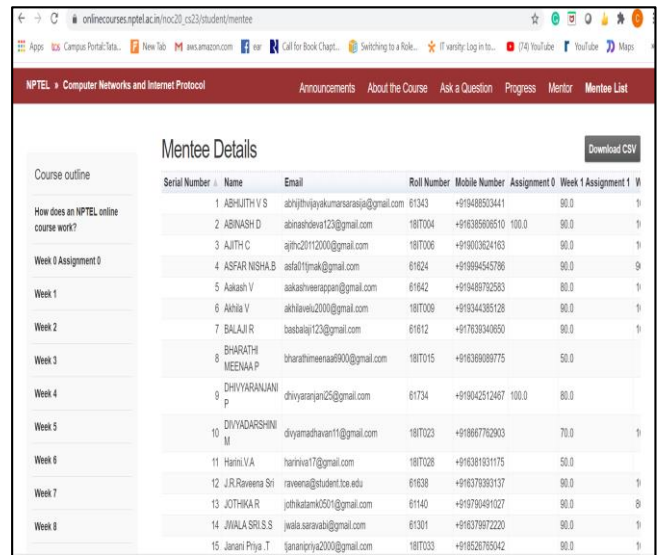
onlinecourses.nptel.ac.in/noc20_cs23/student/mentee

Apps Campus Portal:Tata... New Tab aws.amazon.com ear Call for Book Chapt... Switching to a Role... IT varsity: Log in to... (74) YouTube YouTube Maps

NPTEL » Computer Networks and Internet Protocol

Announcements About the Course Ask a Question Progress Mentor Mentee List

Course outline

How does an NPTEL online course work?

Week 0 Assignment 0

Week 1

Week 2

Week 3

Week 4

Week 5

Week 6

Week 7

Week 8

Mentee Details

Download CSV

| Serial Number | Name | Email | Roll Number | Mobile Number | Assignment 0 | Week 1 Assignment 1 | W |
|---|---|---|---|---|---|---|---|
| 1 | ABHIJITH V S | abhijithvijayakumarsarasija@gmail.com | 61343 | +919488503441 | | 90.0 | 1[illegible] |
| 2 | ABINASH D | abinashdeva123@gmail.com | 18IT004 | +916385606510 | 100.0 | 90.0 | 1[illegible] |
| 3 | AJITH C | ajithc20112000@gmail.com | 18IT006 | +919003624163 | | 90.0 | 1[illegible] |
| 4 | ASFAR NISHA.B | asfa01tjmak@gmail.com | 61624 | +919994545786 | | 90.0 | 9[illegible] |
| 5 | Aakash V | aakashveerappan@gmail.com | 61642 | +919489792583 | | 80.0 | 1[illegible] |
| 6 | Akhila V | akhilavelu2000@gmail.com | 18IT009 | +919344385128 | | 90.0 | 1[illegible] |
| 7 | BALAJI R | basbalaji123@gmail.com | 61612 | +917639340650 | | 90.0 | 1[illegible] |
| 8 | BHARATHI MEENAA P | bharathimeenaa6900@gmail.com | 18IT015 | +916369089775 | | 50.0 | |
| 9 | DHIVYARANJANI P | dhivyaranjani25@gmail.com | 61734 | +919042512467 | 100.0 | 80.0 | |
| 10 | DIVYADARSHINI M | divyamadhavan11@gmail.com | 18IT023 | +918667762903 | | 70.0 | 1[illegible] |
| 11 | Harini.V.A | harinivа17@gmail.com | 18IT028 | +916381931175 | | 50.0 | |
| 12 | J.R.Raveena Sri | raveena@student.tce.edu | 61638 | +916379393137 | | 90.0 | 1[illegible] |
| 13 | JOTHIKA R | jothikatamk0501@gmail.com | 61140 | +919790491027 | | 90.0 | 8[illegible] |
| 14 | JWALA SRI.S.S | jwala.saravabi@gmail.com | 61301 | +916379972220 | | 90.0 | 1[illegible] |
| 15 | Janani Priya .T | tjananipriya2000@gmail.com | 18IT033 | +918526765042 | | 90.0 | 1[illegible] |